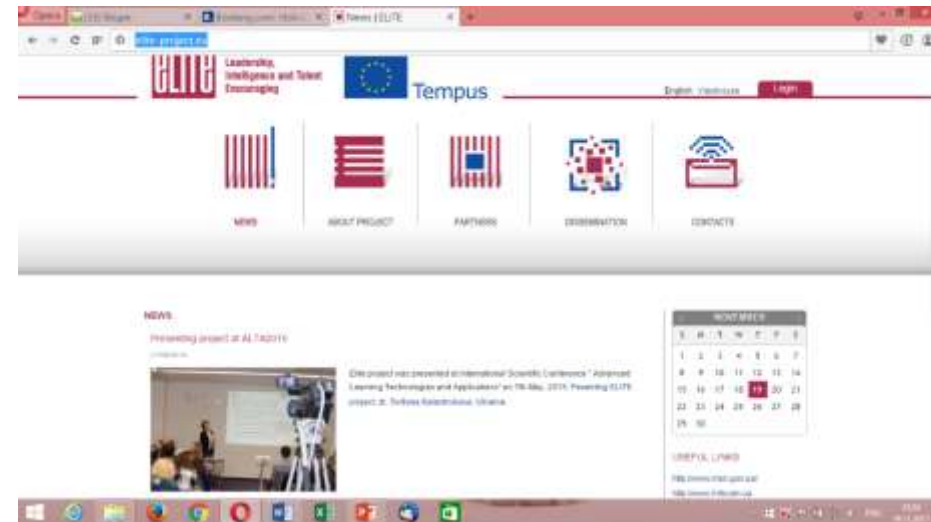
Opera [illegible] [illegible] News | ELITE

elite-project.eu

ELITE Leadership, Intelligence and Talent Encouraging

Tempus

English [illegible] Login

NEWS ABOUT PROJECT PARTNERS DISSEMINATION CONTACTS

NEWS

Presenting project at ALTA2016

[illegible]

Elite project was presented at International Scientific Conference "Advanced Learning Technologies and Applications" on 19 May, 2016. Presenting ELITE project at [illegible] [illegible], Ukraine.

| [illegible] | | | | | | |
|---|---|---|---|---|---|---|
| S | M | T | W | T | F | S |
| 1 | 2 | 3 | 4 | 5 | 6 | 7 |
| 8 | 9 | 10 | 11 | 12 | 13 | 14 |
| 15 | 16 | 17 | 18 | 19 | 20 | 21 |
| 22 | 23 | 24 | 25 | 26 | 27 | 28 |
| 29 | 30 | | | | | |

USEFUL LINKS

http://www.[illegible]

http://www.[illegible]